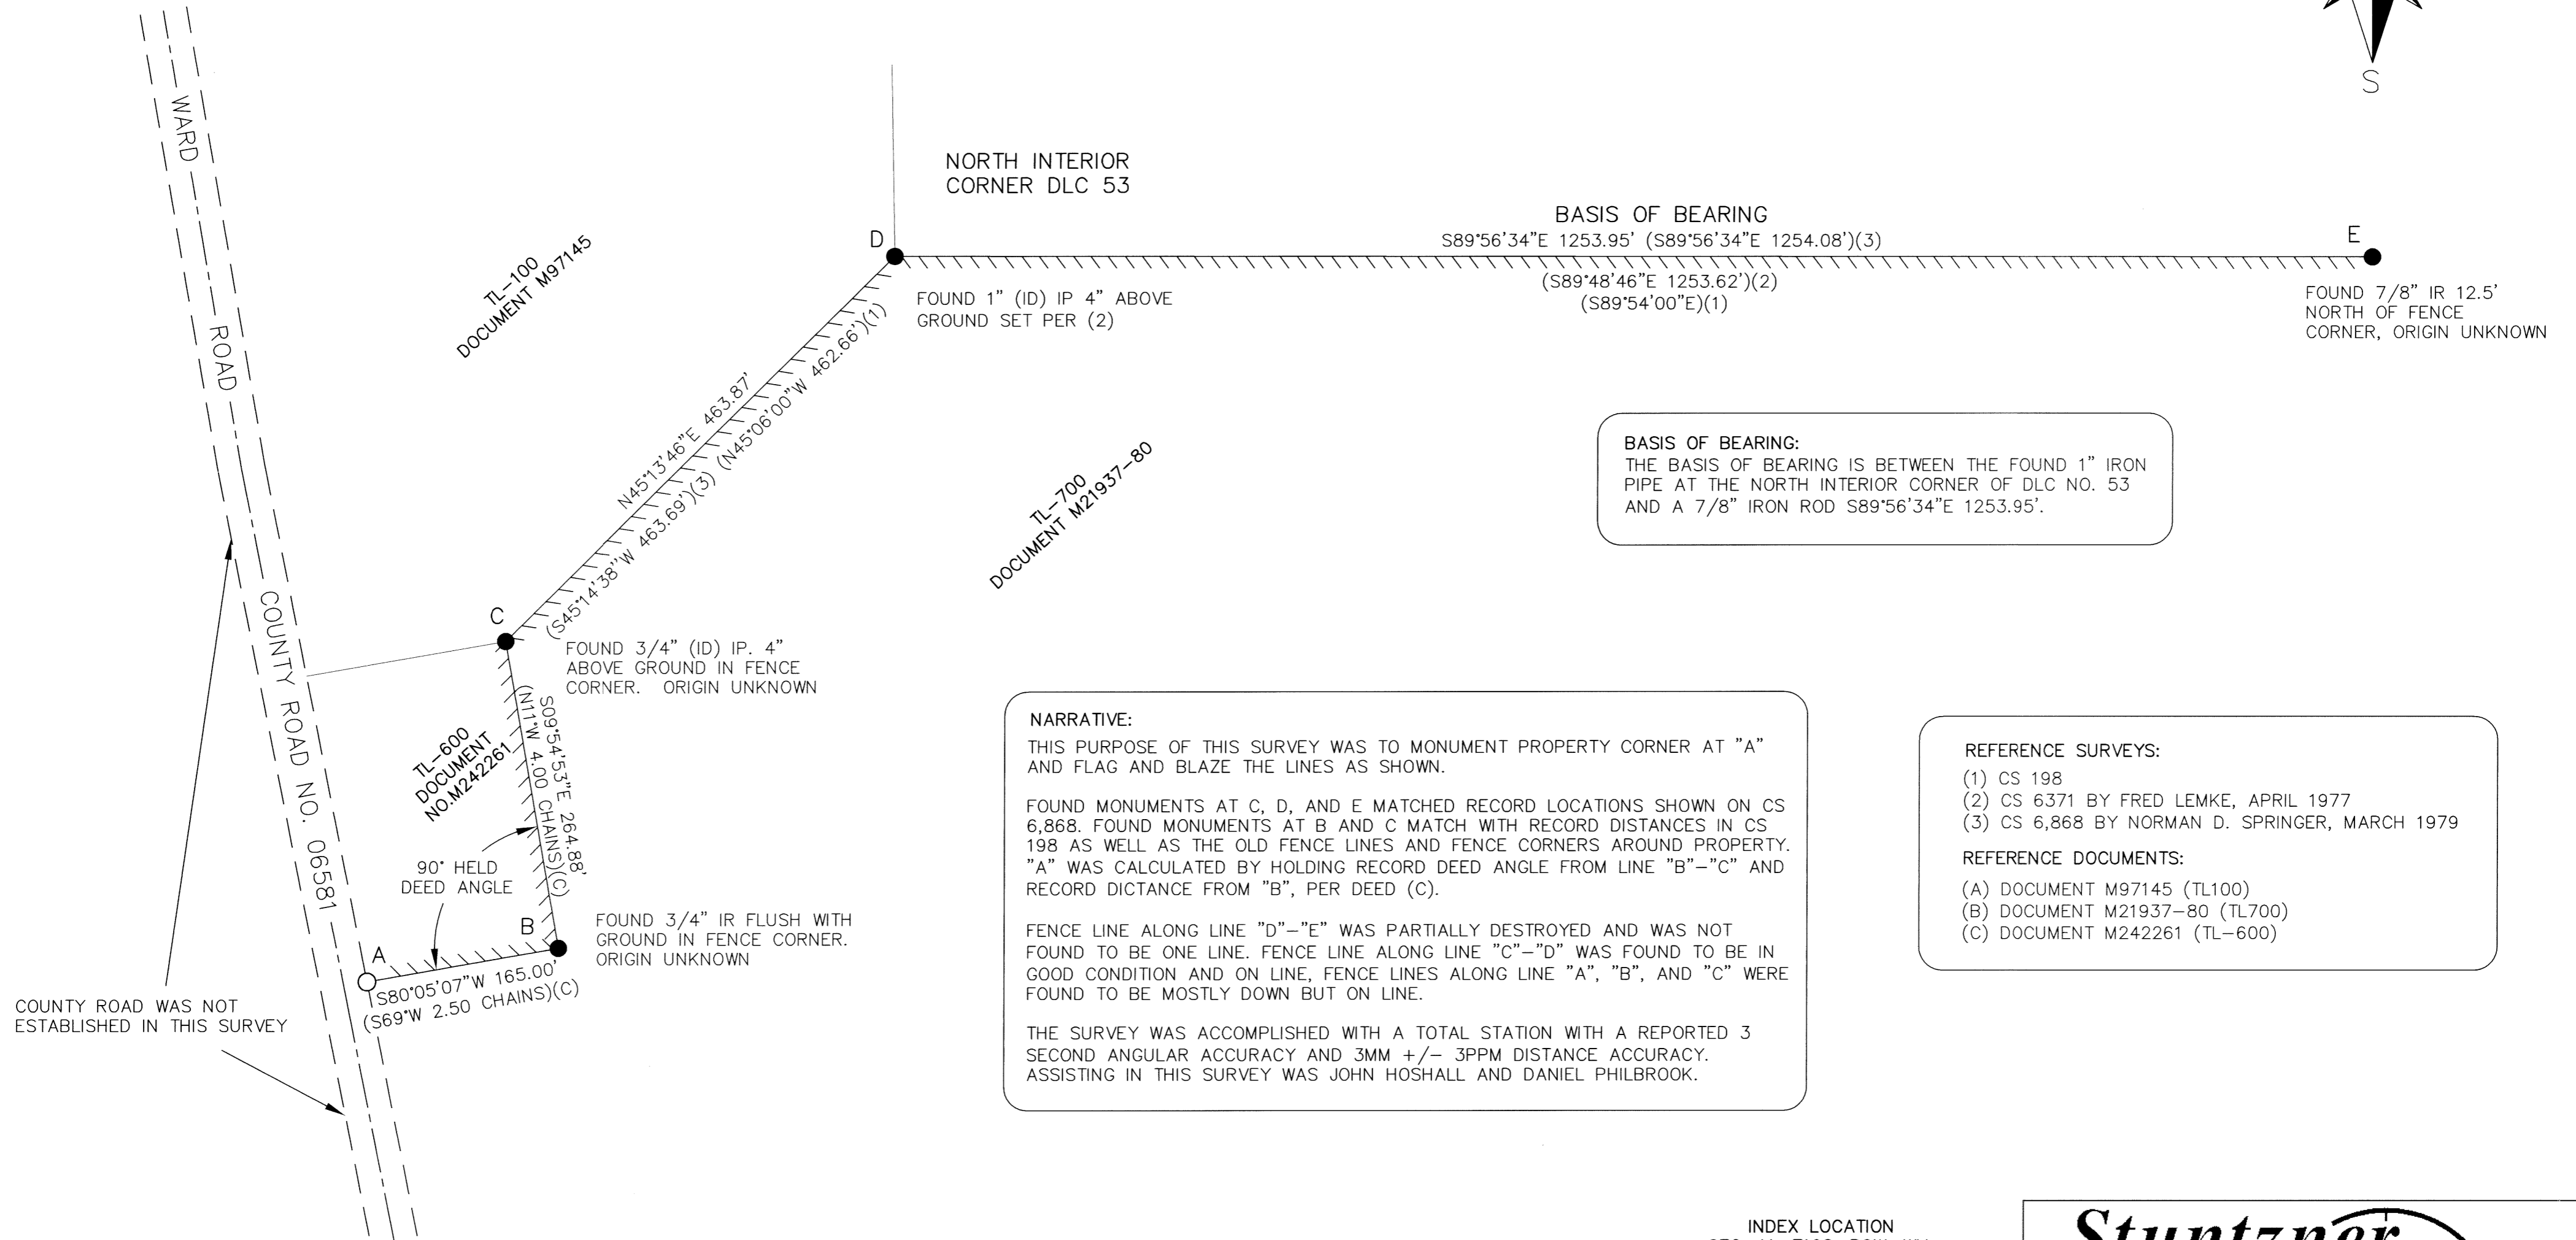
S

WARD ROAD

COUNTY ROAD NO. 06581

NORTH INTERIOR CORNER DLC 53

BASIS OF BEARING
S89°56'34"E 1253.95' (S89°56'34"E 1254.08')(3)

D

E

(S89°48'46"E 1253.62')(2)
(S89°54'00"E)(1)

FOUND 1" (ID) IP 4" ABOVE GROUND SET PER (2)

FOUND 7/8" IR 12.5' NORTH OF FENCE CORNER, ORIGIN UNKNOWN

TL-100
DOCUMENT M97145

N45°13'46"E 463.87'
(S45°14'38"W 463.69')(3) (N45°06'00"W 462.66')(1)

TL-700
DOCUMENT M21937-80

BASIS OF BEARING:
THE BASIS OF BEARING IS BETWEEN THE FOUND 1" IRON PIPE AT THE NORTH INTERIOR CORNER OF DLC NO. 53 AND A 7/8" IRON ROD S89°56'34"E 1253.95'.

C

FOUND 3/4" (ID) IP. 4" ABOVE GROUND IN FENCE CORNER. ORIGIN UNKNOWN

TL-600
DOCUMENT
NO.M242261

S09°54'53"E 264.88'
(N11°W 4.00 CHAINS)(C)

90° HELD DEED ANGLE

B

FOUND 3/4" IR FLUSH WITH GROUND IN FENCE CORNER. ORIGIN UNKNOWN

A

S80°05'07"W 165.00'
(S69°W 2.50 CHAINS)(C)

COUNTY ROAD WAS NOT ESTABLISHED IN THIS SURVEY

NARRATIVE:
THIS PURPOSE OF THIS SURVEY WAS TO MONUMENT PROPERTY CORNER AT "A" AND FLAG AND BLAZE THE LINES AS SHOWN.

FOUND MONUMENTS AT C, D, AND E MATCHED RECORD LOCATIONS SHOWN ON CS 6,868. FOUND MONUMENTS AT B AND C MATCH WITH RECORD DISTANCES IN CS 198 AS WELL AS THE OLD FENCE LINES AND FENCE CORNERS AROUND PROPERTY. "A" WAS CALCULATED BY HOLDING RECORD DEED ANGLE FROM LINE "B"-"C" AND RECORD DICTANCE FROM "B", PER DEED (C).

FENCE LINE ALONG LINE "D"-"E" WAS PARTIALLY DESTROYED AND WAS NOT FOUND TO BE ONE LINE. FENCE LINE ALONG LINE "C"-"D" WAS FOUND TO BE IN GOOD CONDITION AND ON LINE, FENCE LINES ALONG LINE "A", "B", AND "C" WERE FOUND TO BE MOSTLY DOWN BUT ON LINE.

THE SURVEY WAS ACCOMPLISHED WITH A TOTAL STATION WITH A REPORTED 3 SECOND ANGULAR ACCURACY AND 3MM +/- 3PPM DISTANCE ACCURACY. ASSISTING IN THIS SURVEY WAS JOHN HOSHALL AND DANIEL PHILBROOK.

REFERENCE SURVEYS:
(1) CS 198
(2) CS 6371 BY FRED LEMKE, APRIL 1977
(3) CS 6,868 BY NORMAN D. SPRINGER, MARCH 1979

REFERENCE DOCUMENTS:
(A) DOCUMENT M97145 (TL100)
(B) DOCUMENT M21937-80 (TL700)
(C) DOCUMENT M242261 (TL-600)

INDEX LOCATION
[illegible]

Stuntzner